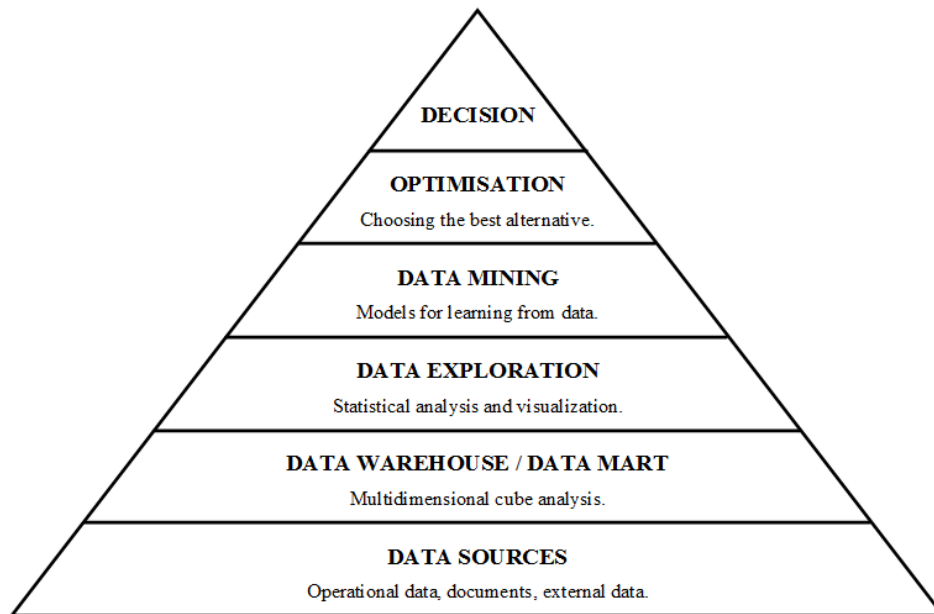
DECISION

OPTIMISATION
Choosing the best alternative.

DATA MINING
Models for learning from data.

DATA EXPLORATION
Statistical analysis and visualization.

DATA WAREHOUSE / DATA MART
Multidimensional cube analysis.

DATA SOURCES
Operational data, documents, external data.